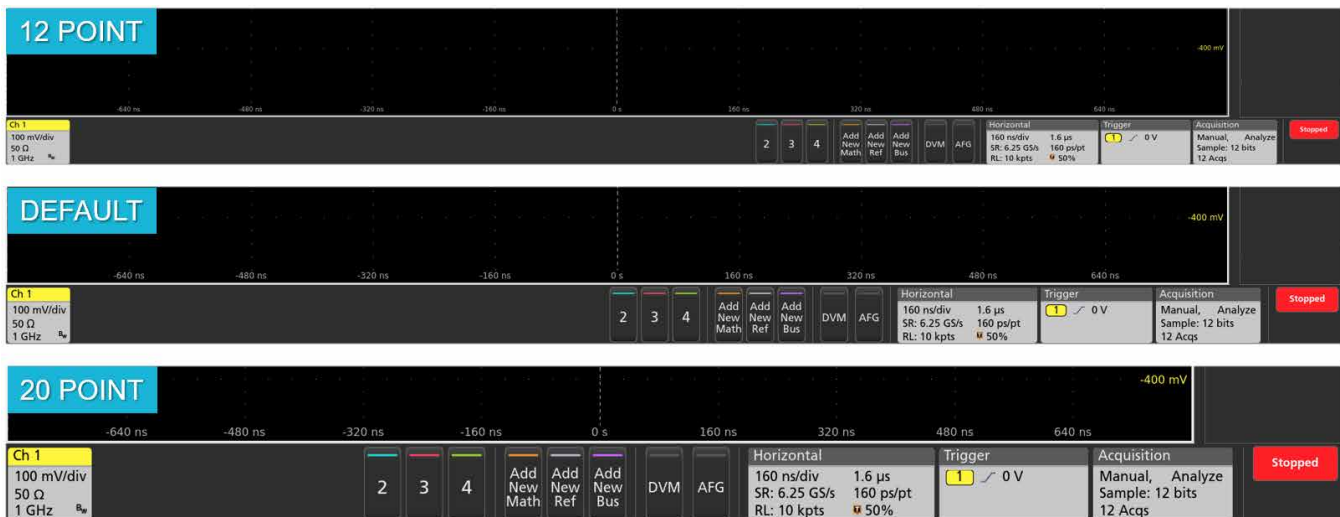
12 POINT

-400 mV

-640 ns -480 ns -320 ns -160 ns 0 s 160 ns 320 ns 480 ns 640 ns

Ch 1
100 mV/div
50 Ω
1 GHz

2 3 4 Add New Math Add New Ref Add New Bus DVM AFG

Horizontal
160 ns/div 1.6 µs
SR: 6.25 GS/s 160 ps/pt
RL: 10 kpts 50%

Trigger
1 0 V

Acquisition
Manual, Analyze
Sample: 12 bits
12 Acqs

Stopped

DEFAULT

-400 mV

-640 ns -480 ns -320 ns -160 ns 0 s 160 ns 320 ns 480 ns 640 ns

Ch 1
100 mV/div
50 Ω
1 GHz

2 3 4 Add New Math Add New Ref Add New Bus DVM AFG

Horizontal
160 ns/div 1.6 µs
SR: 6.25 GS/s 160 ps/pt
RL: 10 kpts 50%

Trigger
1 0 V

Acquisition
Manual, Analyze
Sample: 12 bits
12 Acqs

Stopped

20 POINT

-400 mV

-640 ns -480 ns -320 ns -160 ns 0 s 160 ns 320 ns 480 ns 640 ns

Ch 1
100 mV/div
50 Ω
1 GHz

2 3 4 Add New Math Add New Ref Add New Bus DVM AFG

Horizontal
160 ns/div 1.6 µs
SR: 6.25 GS/s 160 ps/pt
RL: 10 kpts 50%

Trigger
1 0 V

Acquisition
Manual, Analyze
Sample: 12 bits
12 Acqs

Stopped